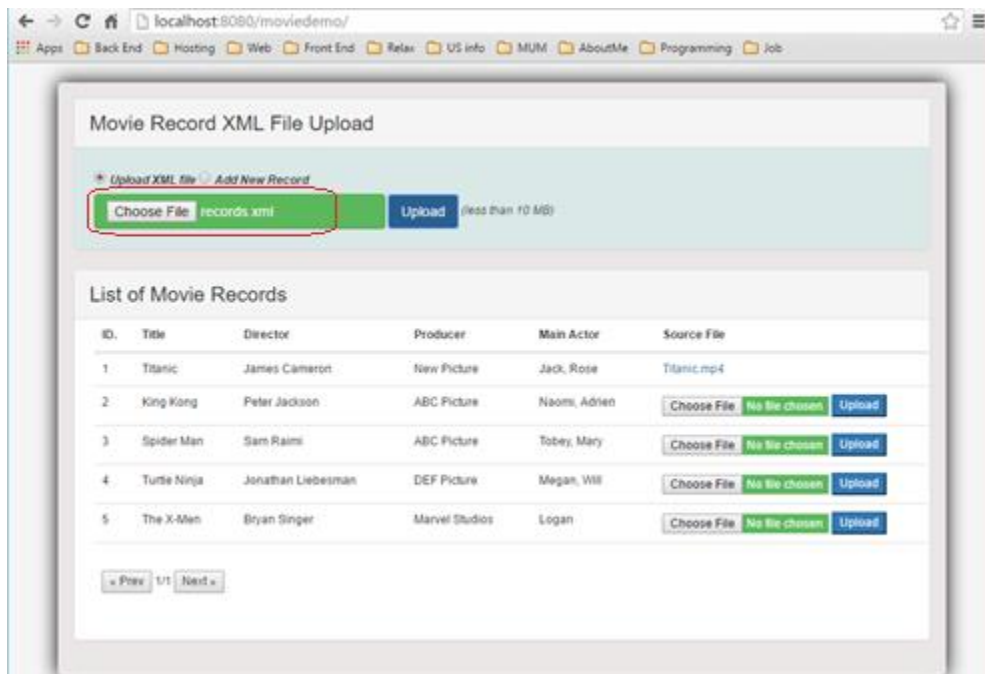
localhost:8080/moviedemo/

Apps Back End Hosting Web Front End Relax US info MUM AboutMe Programming Job

Movie Record XML File Upload

Upload XML file Add New Record

Choose File records.xml Upload (less than 10 MB)

List of Movie Records

| ID. | Title | Director | Producer | Main Actor | Source File |
|---|---|---|---|---|---|
| 1 | Titanic | James Cameron | New Picture | Jack, Rose | Titanic.mp4 |
| 2 | King Kong | Peter Jackson | ABC Picture | Naomi, Adrien | Choose File No file chosen Upload |
| 3 | Spider Man | Sam Raimi | ABC Picture | Tobey, Mary | Choose File No file chosen Upload |
| 4 | Turtle Ninja | Jonathan Liebesman | DEF Picture | Megan, Will | Choose File No file chosen Upload |
| 5 | The X-Men | Bryan Singer | Marvel Studios | Logan | Choose File No file chosen Upload |

« Prev 1/1 Next »